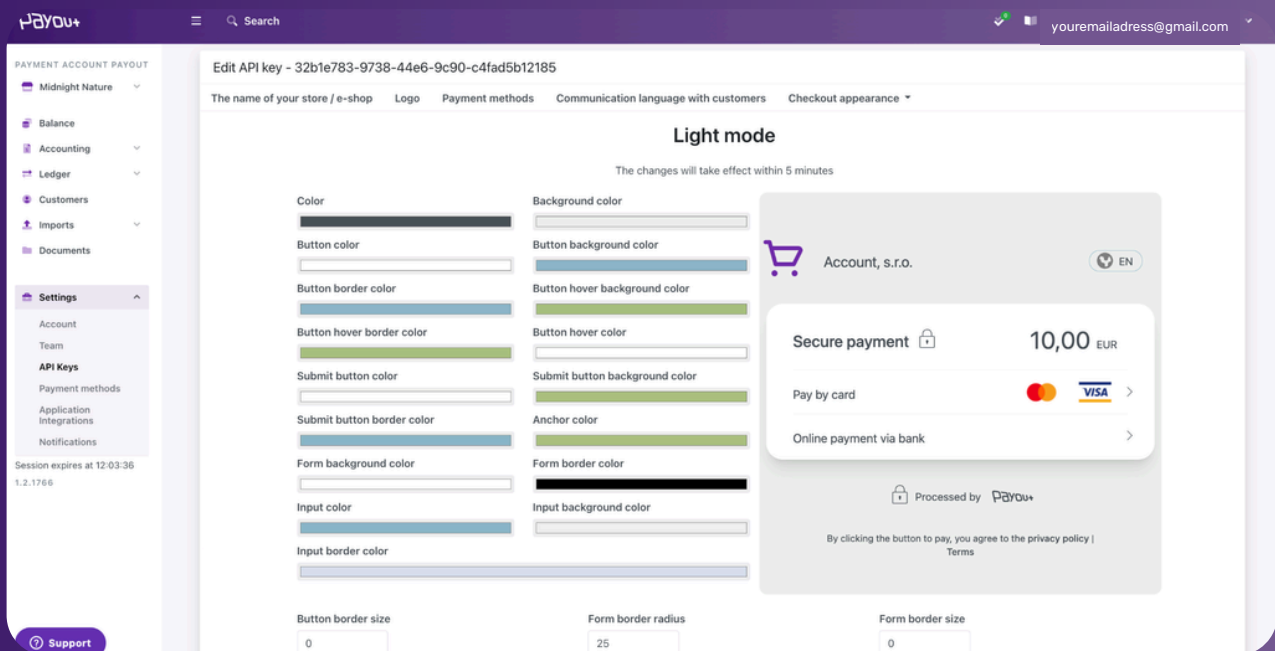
Payou+

Search

youremailadress@gmail.com

PAYMENT ACCOUNT PAYOUT
Midnight Nature
Balance
Accounting
Ledger
Customers
Imports
Documents
Settings
Account
Team
API Keys
Payment methods
Application Integrations
Notifications
Session expires at 12:03:36
1.2.1766

Support

Edit API key - 32b1e783-9738-44e6-9c90-c4fad5b12185

The name of your store / e-shop
Logo
Payment methods
Communication language with customers
Checkout appearance

Light mode

The changes will take effect within 5 minutes

Color
Background color
Button color
Button background color
Button border color
Button hover background color
Button hover border color
Button hover color
Submit button color
Submit button background color
Submit button border color
Anchor color
Form background color
Form border color
Input color
Input background color
Input border color

Account, s.r.o.
EN
Secure payment
10,00 EUR
Pay by card
VISA
Online payment via bank
Processed by Payou+
By clicking the button to pay, you agree to the privacy policy | Terms

Button border size
0
Form border radius
25
Form border size
0